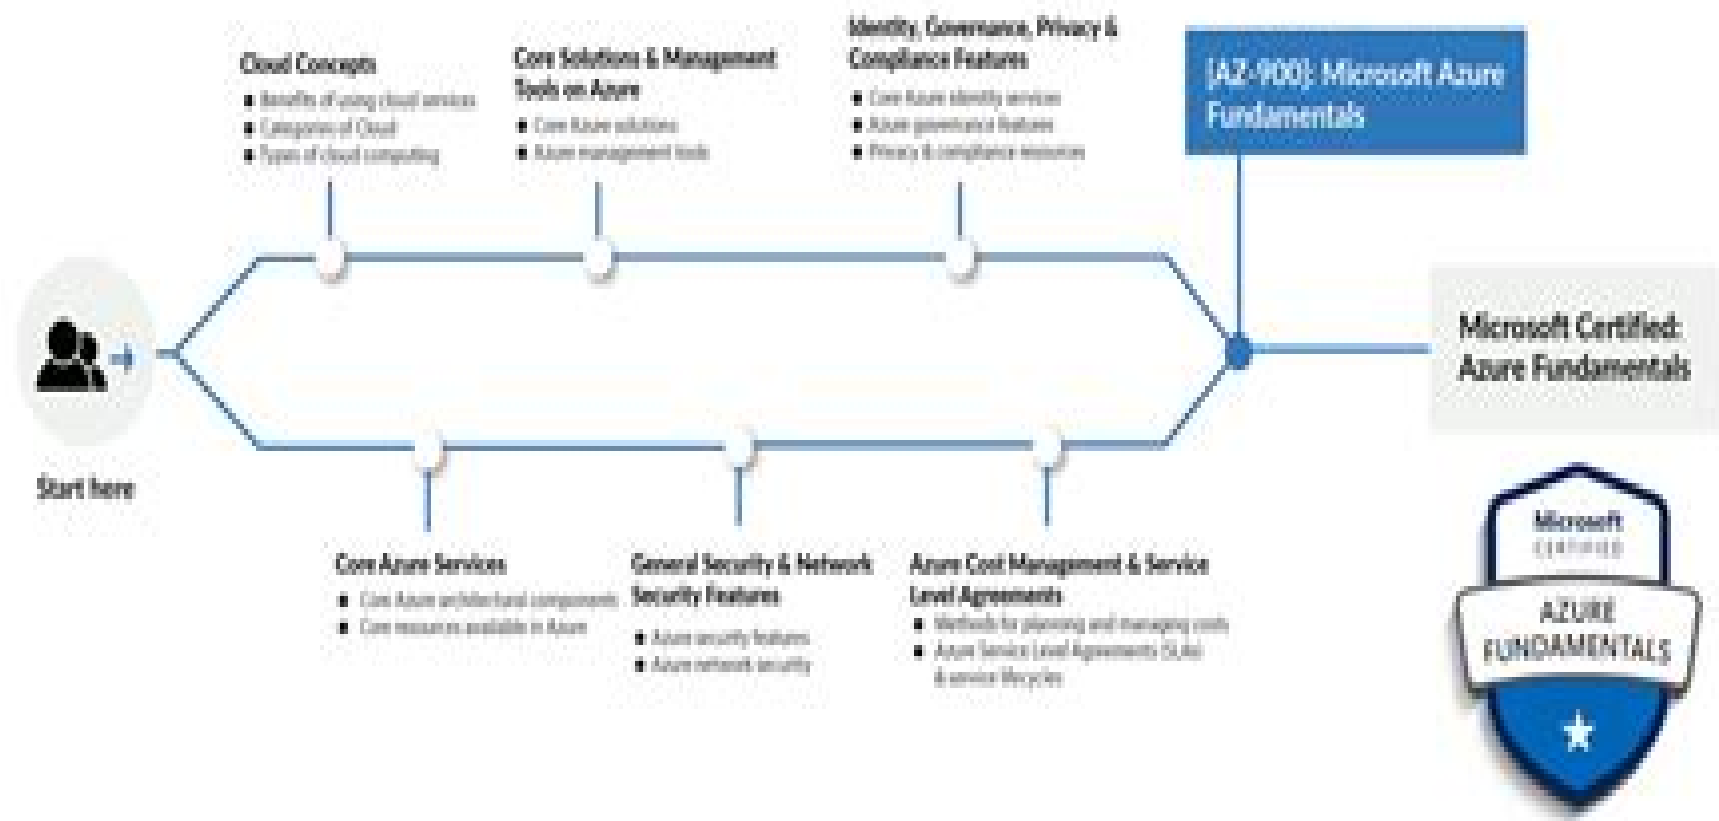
Cloud Concepts
- Benefits of using cloud services
- Categories of Cloud
- Types of cloud computing

Core Solutions & Management Tools on Azure
- Core Azure solutions
- Azure management tools

Identity, Governance, Privacy & Compliance Features
- Core Azure identity services
- Azure governance features
- Privacy & compliance resources

[AZ-900]: Microsoft Azure Fundamentals

Start here

Microsoft Certified: Azure Fundamentals

Core Azure Services
- Core Azure architectural components
- Core resources available in Azure

General Security & Network Security Features
- Azure security features
- Azure network security

Azure Cost Management & Service Level Agreements
- Methods for planning and managing costs
- Azure Service Level Agreements (SLAs) & service lifecycle

Microsoft CERTIFIED
AZURE FUNDAMENTALS